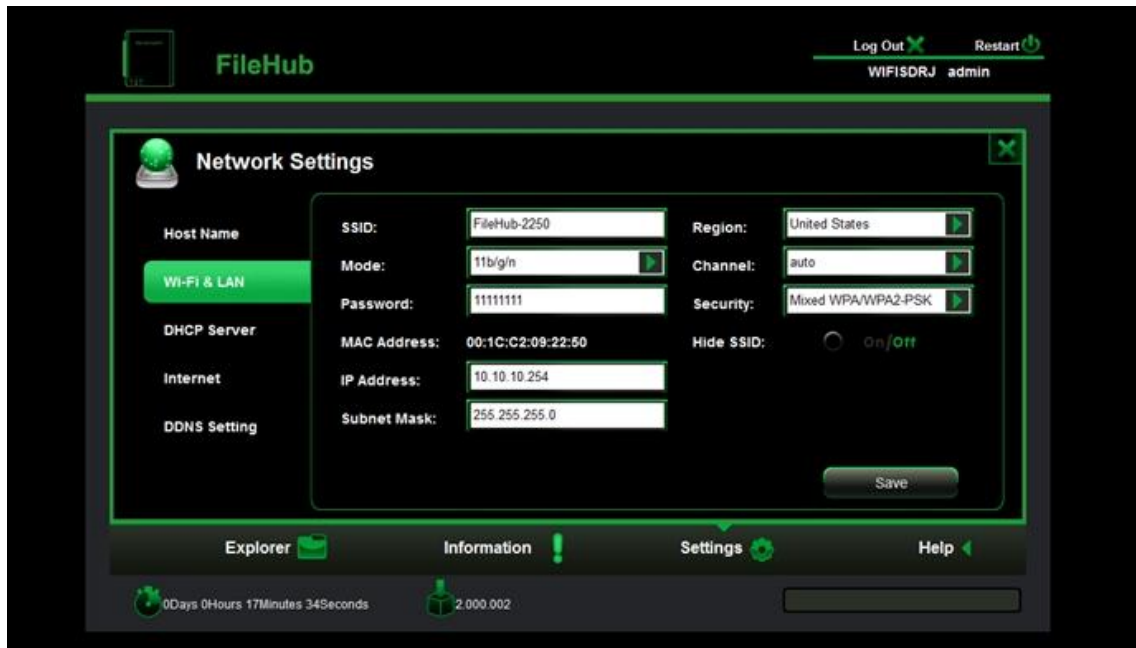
FileHub

Log Out Restart
WIFISDRJ admin

Network Settings

Host Name
Wi-Fi & LAN
DHCP Server
Internet
DDNS Setting

SSID: FileHub-2250
Mode: 11b/g/n
Password: 11111111
MAC Address: 00:1C:C2:09:22:50
IP Address: 10.10.10.254
Subnet Mask: 255.255.255.0

Region: United States
Channel: auto
Security: Mixed WPA/WPA2-PSK
Hide SSID: On/Off

Save

Explorer
Information
Settings
Help

0Days 0Hours 17Minutes 34Seconds
2.000.002